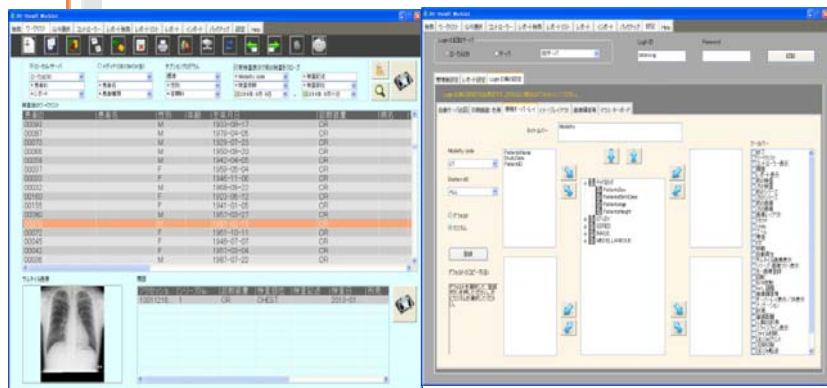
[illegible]

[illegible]

00043 M 1953-08-17 CR
00067 M 1976-04-05 CR
00073 M 1929-07-23 CR
00065 M 1950-09-20 CR
00056 M 1942-04-05 CR
00077 F 1950-05-04 CR
00071 F 1946-11-06 CR
00052 M 1968-08-22 CR
00160 F 1923-05-12 CR
00131 F 1941-01-05 CR
00040 M 1953-07-27 CR
00072 F 1951-10-11 CR
00045 F 1949-07-07 CR
00042 M 1957-03-04 CR
00058 M 1957-07-22 CR

10011216 1 CR CHEST 2010-01

Modality code
CT
Station AE

Patient Name
Study Date
Patient ID

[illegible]